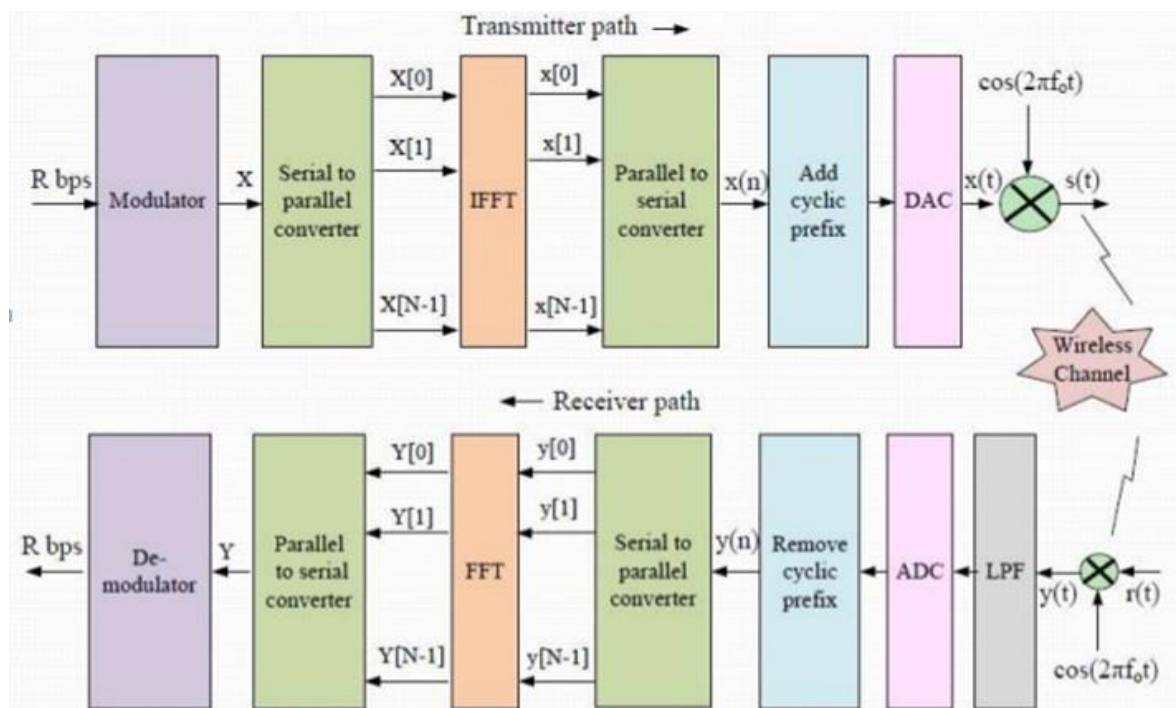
Transmitter path →

R bps

Modulator

X

Serial to parallel converter

X[0]

X[1]

X[N-1]

IFFT

x[0]

x[1]

x[N-1]

Parallel to serial converter

x(n)

Add cyclic prefix

DAC

x(t)

$\cos(2\pi f_0 t)$

s(t)

Wireless Channel

← Receiver path

R bps

De-modulator

Y

Parallel to serial converter

Y[0]

Y[1]

Y[N-1]

FFT

y[0]

y[1]

y[N-1]

Serial to parallel converter

y(n)

Remove cyclic prefix

ADC

LPF

y(t)

r(t)

$\cos(2\pi f_0 t)$